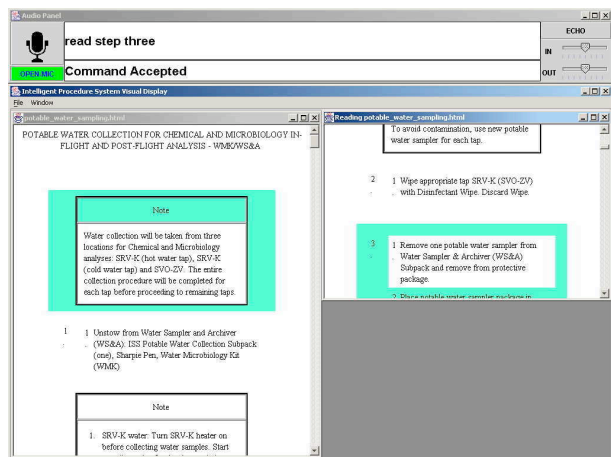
Audio Panel

read step three

OPEN MIC

Command Accepted

ECHO

IN

OUT

Intelligent Procedure System Visual Display

File Window

potable_water_sampling.html

POTABLE WATER COLLECTION FOR CHEMICAL AND MICROBIOLOGY IN-FLIGHT AND POST-FLIGHT ANALYSIS - WMK/WS&A

Note

Water collection will be taken from three locations for Chemical and Microbiology analyses: SRV-K (hot water tap), SRV-K (cold water tap) and SVO-ZV. The entire collection procedure will be completed for each tap before proceeding to remaining taps.

1 1 Unstow from Water Sampler and Archiver (WS&A): ISS Potable Water Collection Subpack (one), Sharpie Pen, Water Microbiology Kit (WMK)

Note

1. SRV-K water: Turn SRV-K heater on before collecting water samples. Start

Reading potable_water_sampling.html

To avoid contamination, use new potable water sampler for each tap.

2 1 Wipe appropriate tap SRV-K (SVO-ZV) with Disinfectant Wipe. Discard Wipe.

3 1 Remove one potable water sampler from Water Sampler & Archiver (WS&A) Subpack and remove from protective package.

2 Place potable water sampler package in